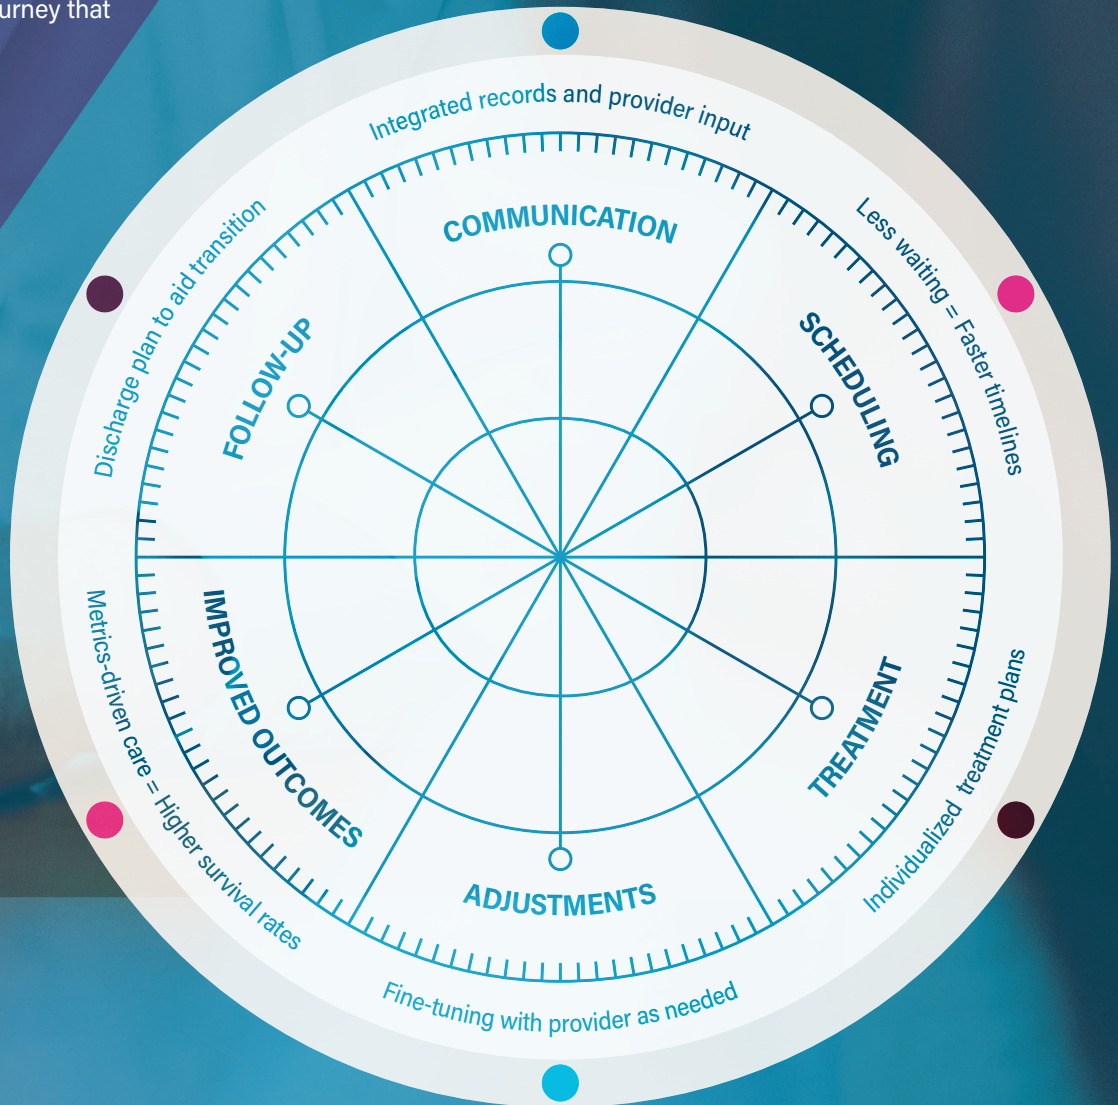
urney that

Integrated records and provider input

COMMUNICATION

Less waiting = Faster timelines

SCHEDULING

Individualized treatment plans

TREATMENT

Fine-tuning with provider as needed

ADJUSTMENTS

Metrics-driven care = Higher survival rates

IMPROVED OUTCOMES

Discharge plan to aid transition

FOLLOW-UP